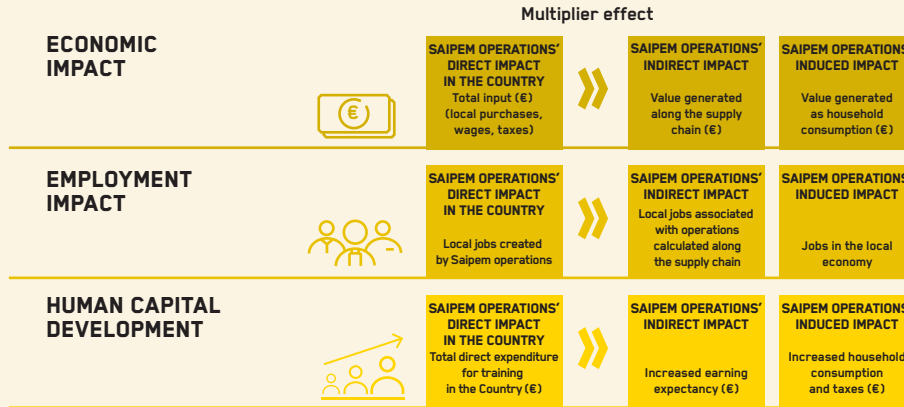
Multiplier effect

ECONOMIC IMPACT

| SAIPEM OPERATIONS' DIRECT IMPACT IN THE COUNTRY Total input (€) (local purchases, wages, taxes) | SAIPEM OPERATIONS' INDIRECT IMPACT Value generated along the supply chain (€) | SAIPEM OPERATIONS INDUCED IMPACT Value generated as household consumption (€) |
|---|---|---|

EMPLOYMENT IMPACT

| SAIPEM OPERATIONS' DIRECT IMPACT IN THE COUNTRY Local jobs created by Saipem operations | SAIPEM OPERATIONS' INDIRECT IMPACT Local jobs associated with operations calculated along the supply chain | SAIPEM OPERATIONS INDUCED IMPACT Jobs in the local economy |
|---|---|---|

HUMAN CAPITAL DEVELOPMENT

| SAIPEM OPERATIONS' DIRECT IMPACT IN THE COUNTRY Total direct expenditure for training in the Country (€) | SAIPEM OPERATIONS' INDIRECT IMPACT Increased earning expectancy (€) | SAIPEM OPERATIONS INDUCED IMPACT Increased household consumption and taxes (€) |
|---|---|---|